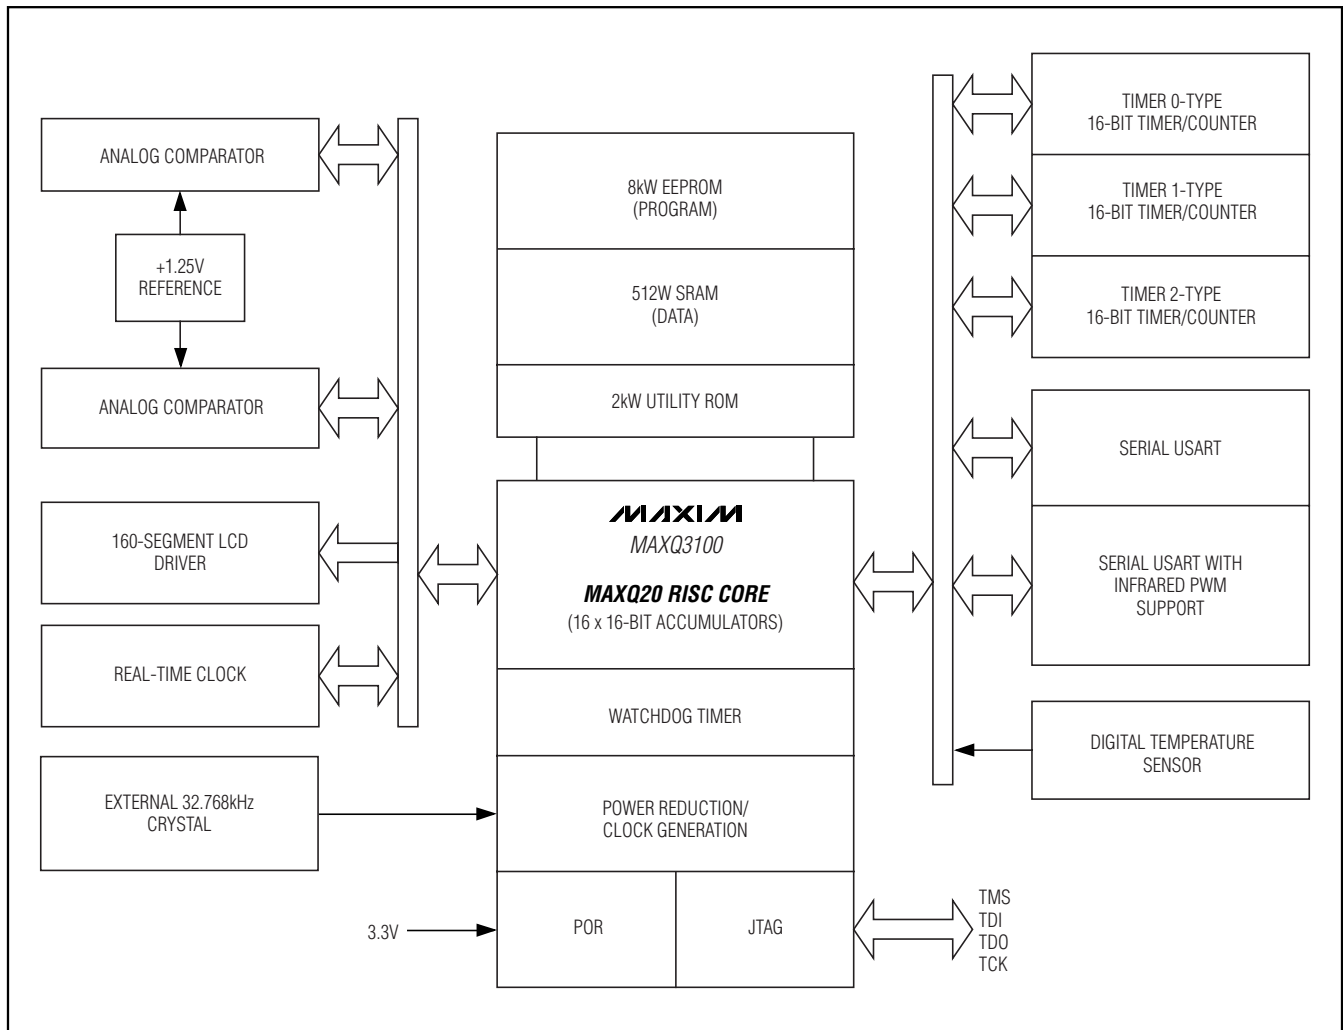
ANALOG COMPARATOR

+1.25V REFERENCE

ANALOG COMPARATOR

160-SEGMENT LCD DRIVER

REAL-TIME CLOCK

EXTERNAL 32.768kHz CRYSTAL

3.3V

8kW EEPROM (PROGRAM)

512W SRAM (DATA)

2kW UTILITY ROM

MAXIM

MAXQ3100

MAXQ20 RISC CORE

(16 x 16-BIT ACCUMULATORS)

WATCHDOG TIMER

POWER REDUCTION/ CLOCK GENERATION

POR

JTAG

TMS
TDI
TDO
TCK

TIMER 0-TYPE 16-BIT TIMER/COUNTER

TIMER 1-TYPE 16-BIT TIMER/COUNTER

TIMER 2-TYPE 16-BIT TIMER/COUNTER

SERIAL USART

SERIAL USART WITH INFRARED PWM SUPPORT

DIGITAL TEMPERATURE SENSOR